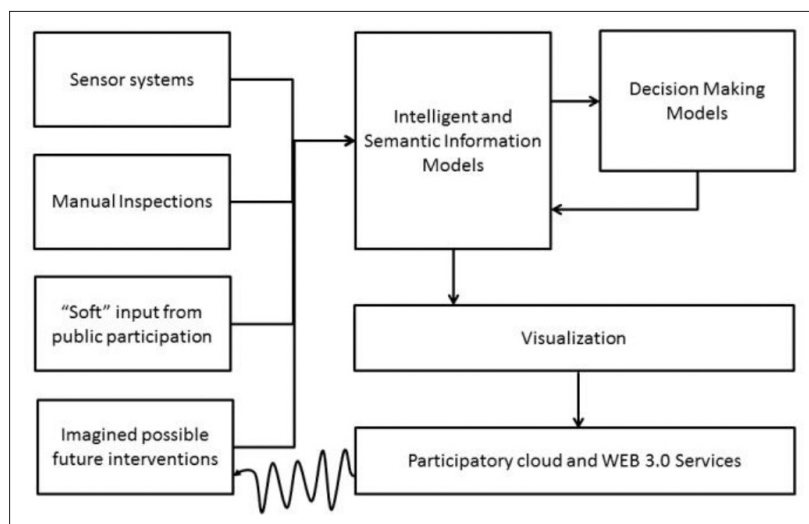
Sensor systems

Manual Inspections

“Soft” input from public participation

Imagined possible future interventions

Intelligent and Semantic Information Models

Decision Making Models

Visualization

Participatory cloud and WEB 3.0 Services